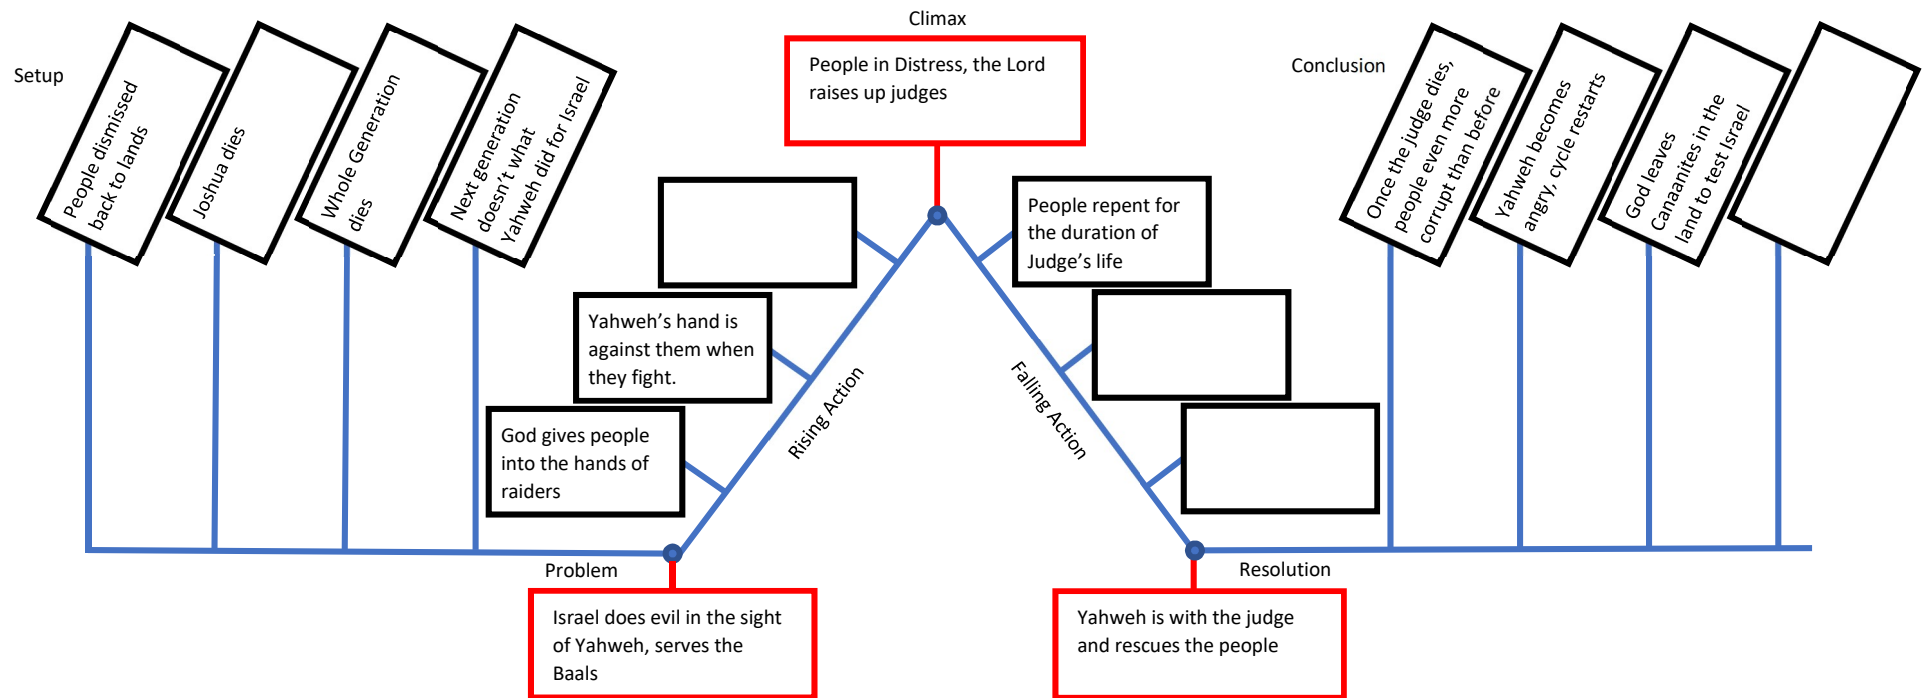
Setup

People dismissed back to lands

Joshua dies

Whole Generation dies

Next generation doesn't what Yahweh did for Israel

Climax

People in Distress, the Lord raises up judges

Yahweh's hand is against them when they fight.

God gives people into the hands of raiders

Rising Action

People repent for the duration of Judge's life

Falling Action

Conclusion

Once the judge dies, people even more corrupt than before

Yahweh becomes angry, cycle restarts

God leaves Canaanites in the land to test Israel

Problem

Israel does evil in the sight of Yahweh, serves the Baals

Resolution

Yahweh is with the judge and rescues the people